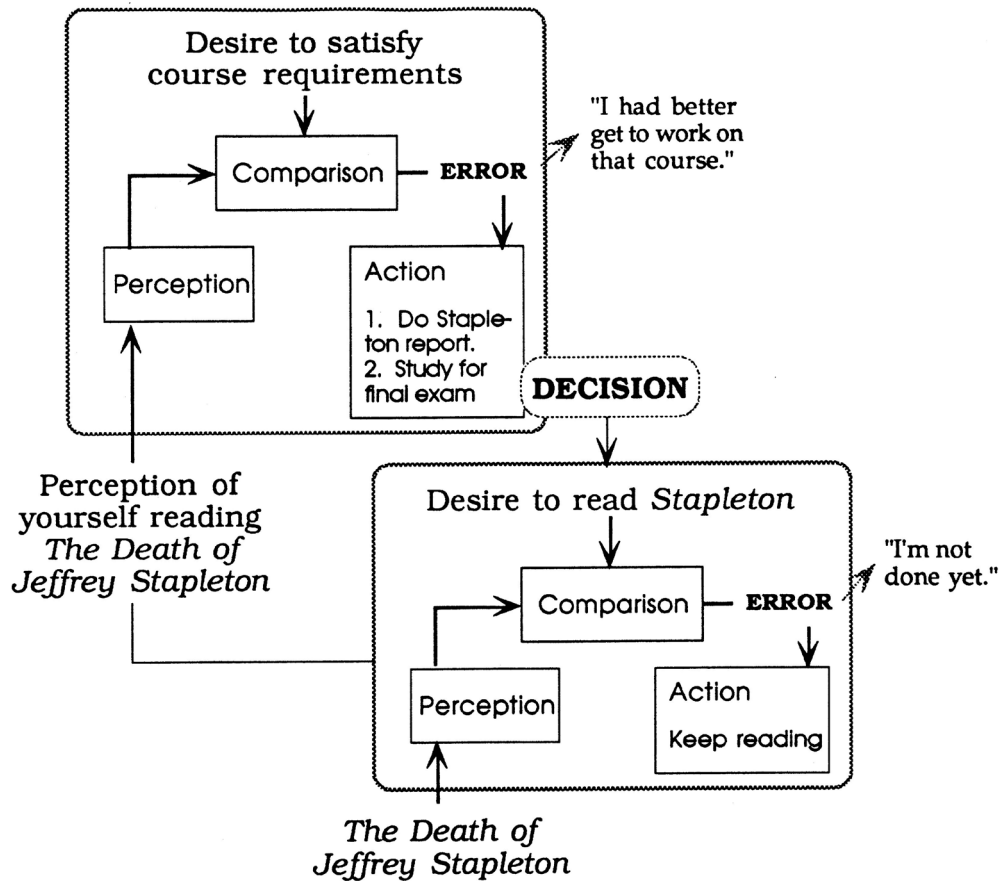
Desire to satisfy course requirements

Comparison

ERROR

"I had better get to work on that course."

Perception

Action

1. Do Stapleton report.
2. Study for final exam

DECISION

Perception of yourself reading *The Death of Jeffrey Stapleton*

Desire to read *Stapleton*

Comparison

ERROR

"I'm not done yet."

Perception

Action

Keep reading

*The Death of Jeffrey Stapleton*